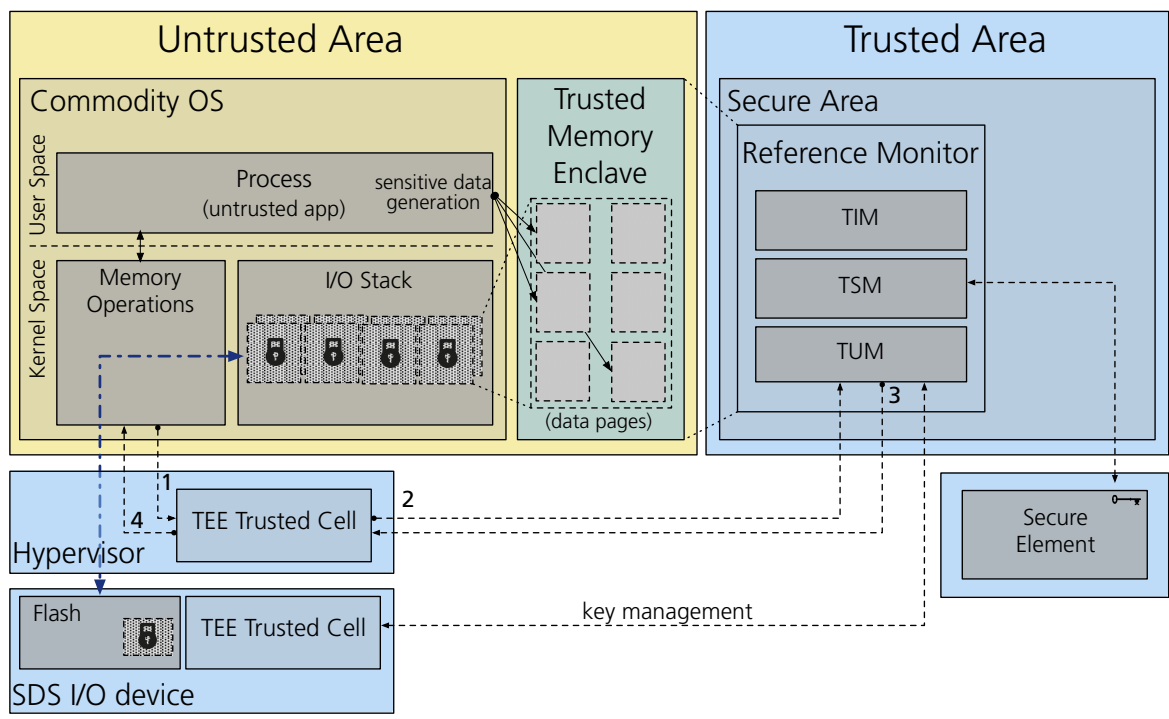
Untrusted Area

Trusted Area

Commodity OS

Trusted Memory Enclave

Secure Area

Reference Monitor

User Space

Process
(untrusted app)

sensitive data generation

TIM

TSM

TUM

Kernel Space

Memory Operations

I/O Stack

(data pages)

3

1

2

4

TEE Trusted Cell

Hypervisor

Secure Element

Flash

TEE Trusted Cell

key management

SDS I/O device